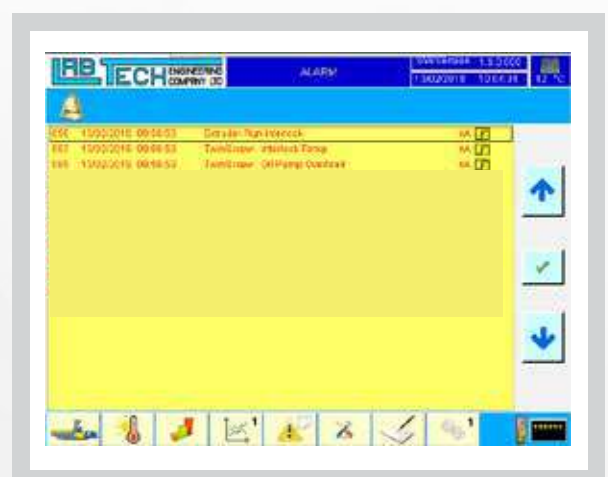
LAB TECH ENGINEERING COMPANY LTD

ALARM

1.5.0.000

13/02/2018 10:06:38

12 °C

050 13/02/2018 09:06:53 Extruder Run Interlock

037 13/02/2018 09:06:53 TwinScrew - Interlock Pump

165 13/02/2018 09:06:53 TwinScrew - Oil Pump Overload

1

1